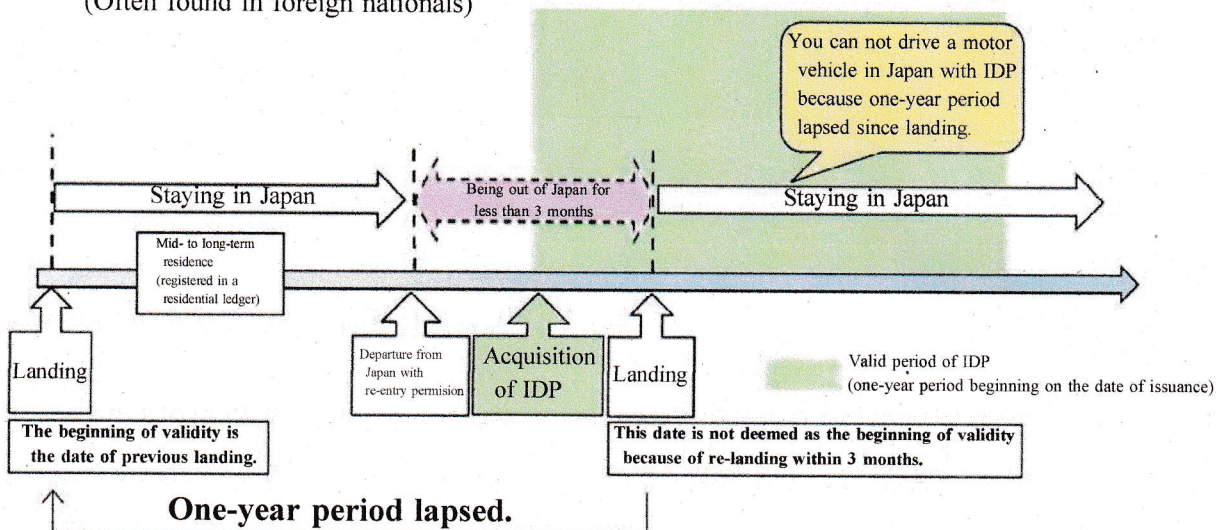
(Often found in foreign nationals)

You can not drive a motor vehicle in Japan with IDP because one-year period lapsed since landing.

Staying in Japan

Being out of Japan for less than 3 months

Staying in Japan

Mid- to long-term residence (registered in a residential ledger)

Landing

Departure from Japan with re-entry permision

Acquisition of IDP

Landing

Valid period of IDP (one-year period beginning on the date of issuance)

The beginning of validity is the date of previous landing.

This date is not deemed as the beginning of validity because of re-landing within 3 months.

One-year period lapsed.